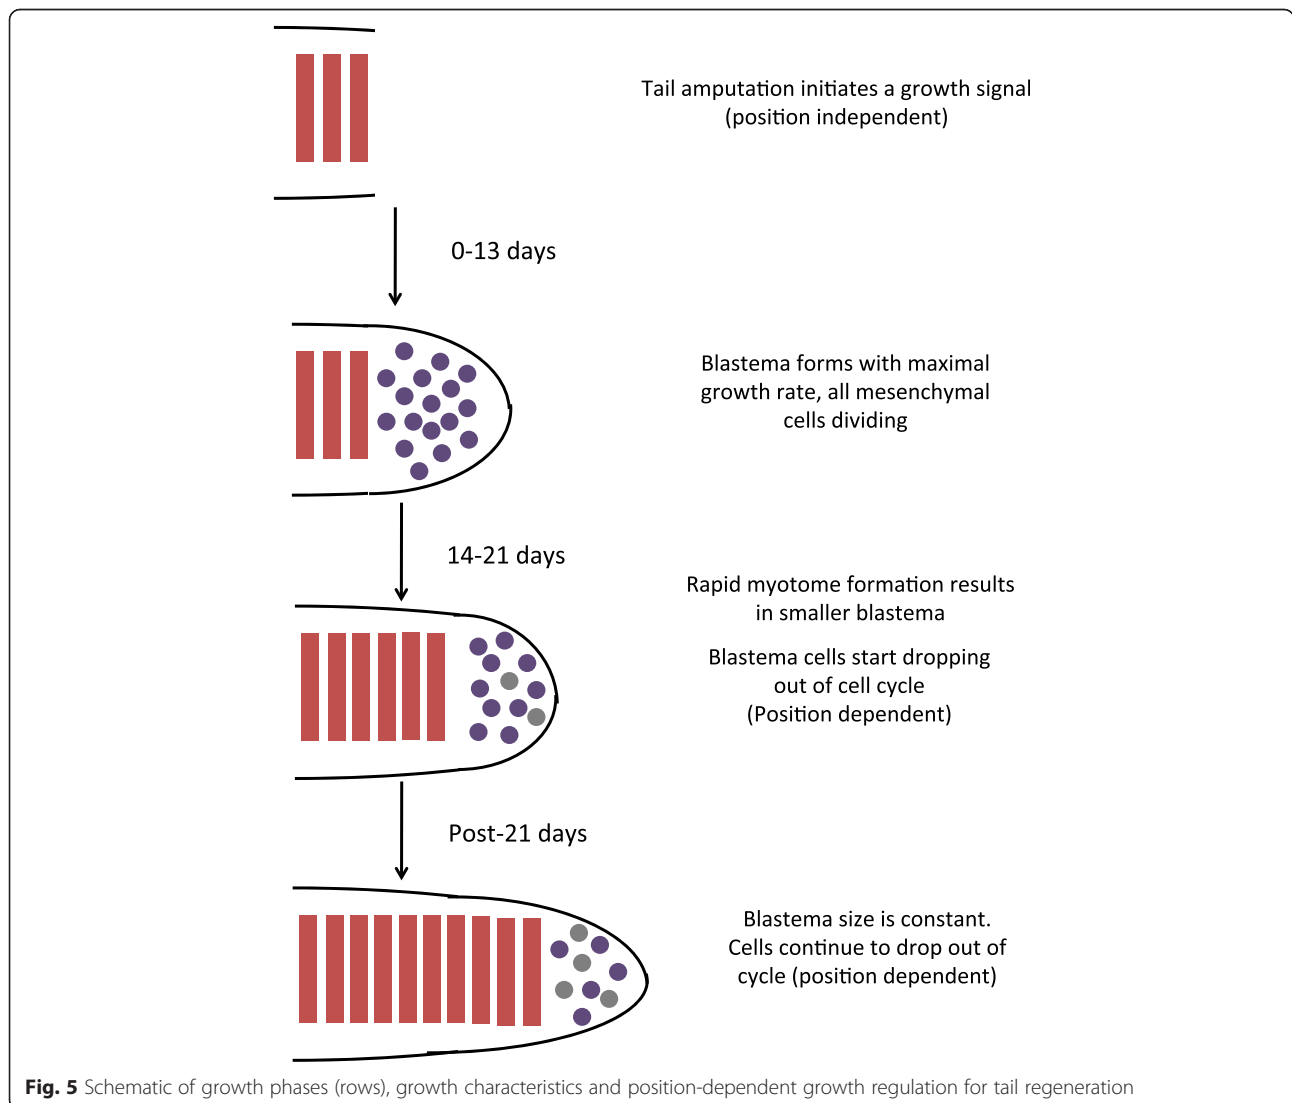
Tail amputation initiates a growth signal (position independent)

0-13 days

Blastema forms with maximal growth rate, all mesenchymal cells dividing

14-21 days

Rapid myotome formation results in smaller blastema

Blastema cells start dropping out of cell cycle (Position dependent)

Post-21 days

Blastema size is constant. Cells continue to drop out of cycle (position dependent)

**Fig. 5** Schematic of growth phases (rows), growth characteristics and position-dependent growth regulation for tail regeneration